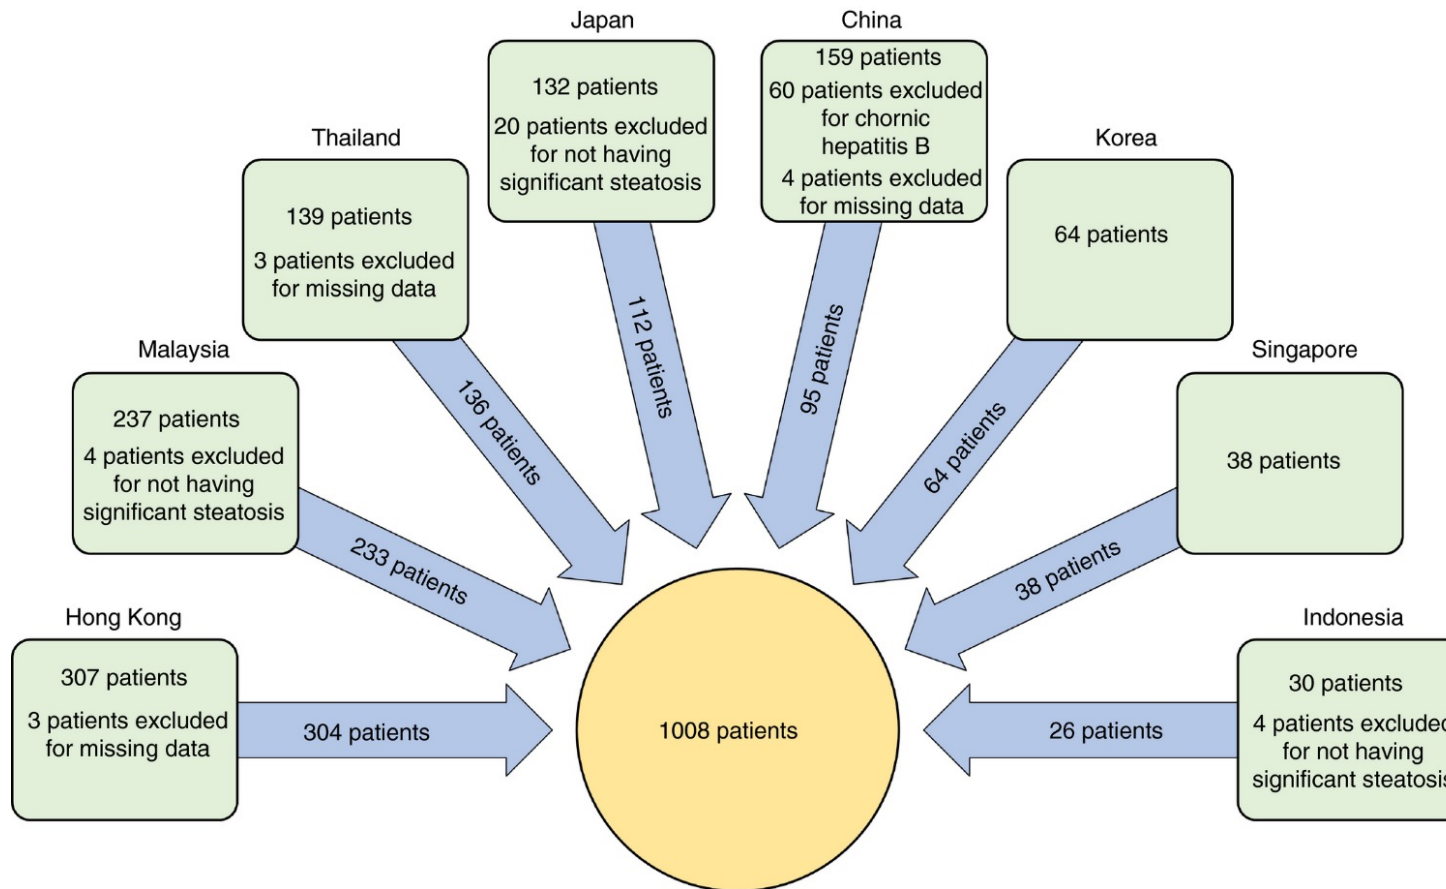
Japan

132 patients

20 patients excluded for not having significant steatosis

China

159 patients

60 patients excluded for chornic hepatitis B

4 patients excluded for missing data

Thailand

139 patients

3 patients excluded for missing data

Korea

64 patients

Malaysia

237 patients

4 patients excluded for not having significant steatosis

Singapore

38 patients

Hong Kong

307 patients

3 patients excluded for missing data

Indonesia

30 patients

4 patients exclude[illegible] for not having significant steatosi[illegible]

112 patients

95 patients

136 patients

64 patients

233 patients

38 patients

304 patients

1008 patients

26 patients